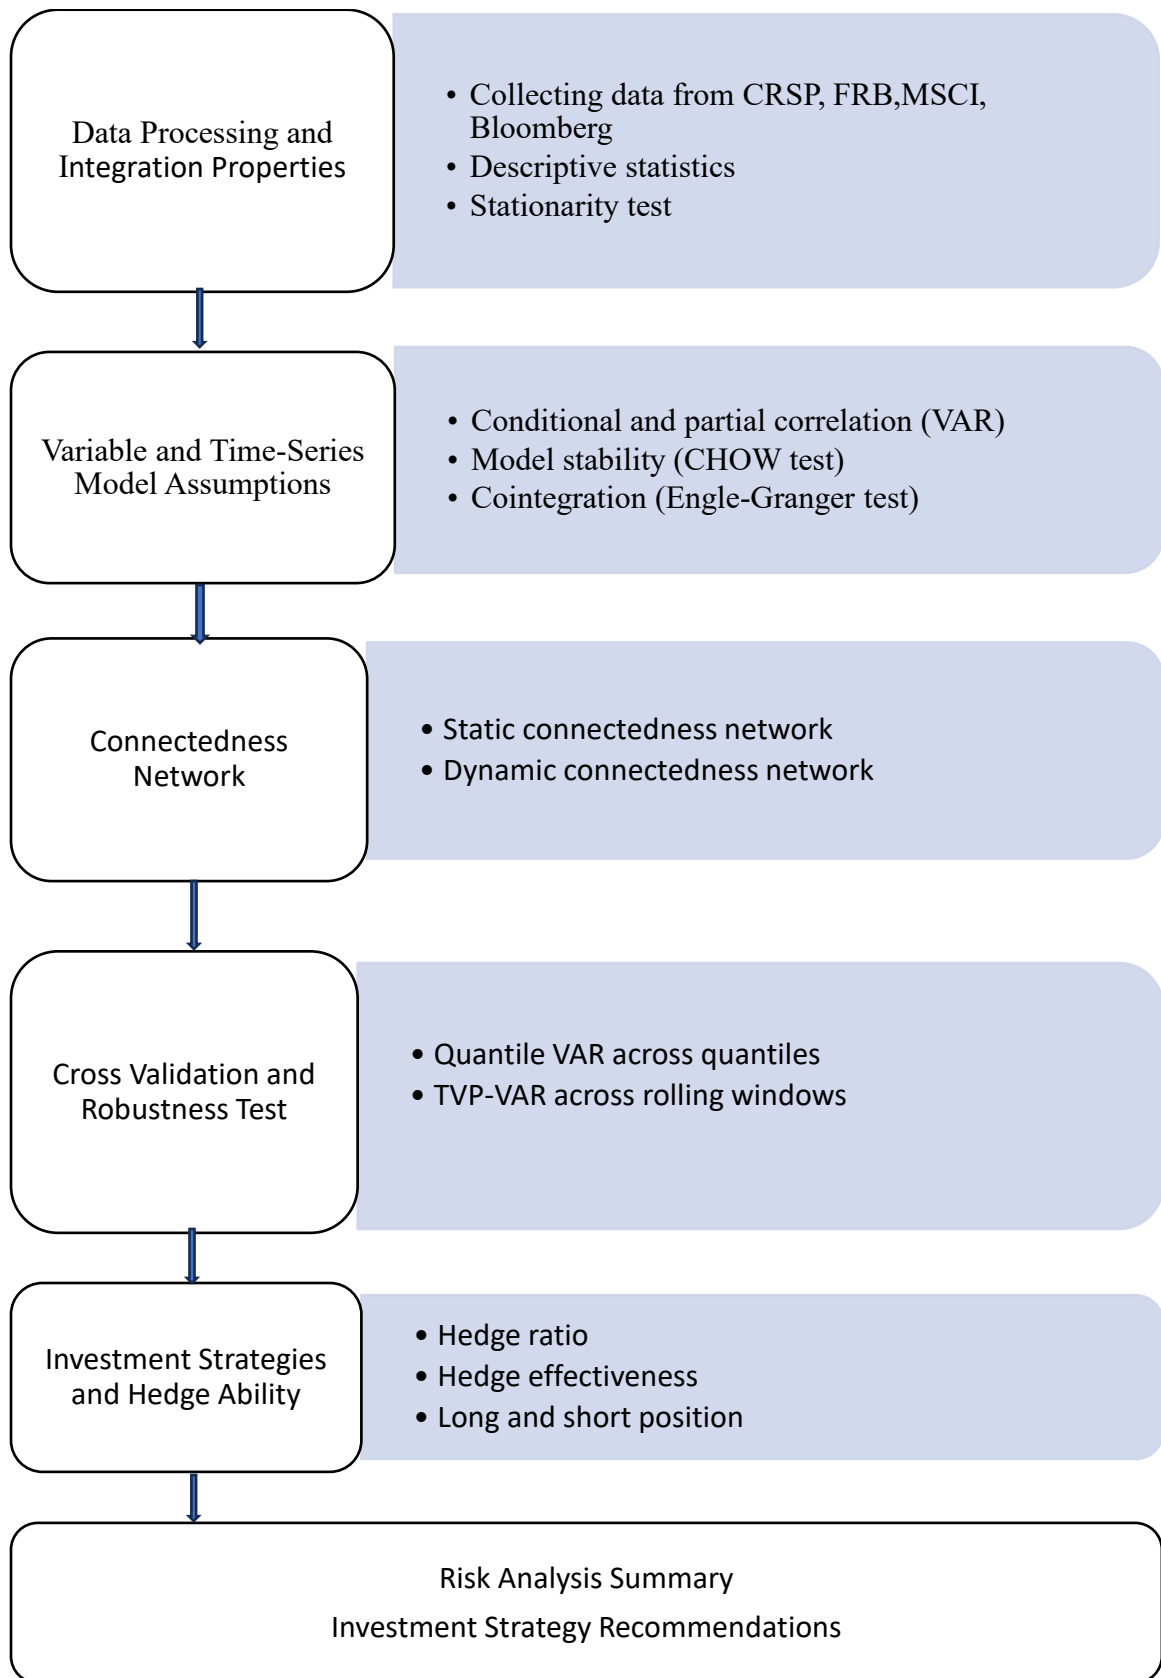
Data Processing and Integration Properties

• Collecting data from CRSP, FRB,MSCI, Bloomberg
• Descriptive statistics
• Stationarity test

Variable and Time-Series Model Assumptions

• Conditional and partial correlation (VAR)
• Model stability (CHOW test)
• Cointegration (Engle-Granger test)

Connectedness Network

• Static connectedness network
• Dynamic connectedness network

Cross Validation and Robustness Test

• Quantile VAR across quantiles
• TVP-VAR across rolling windows

Investment Strategies and Hedge Ability

• Hedge ratio
• Hedge effectiveness
• Long and short position

Risk Analysis Summary
Investment Strategy Recommendations